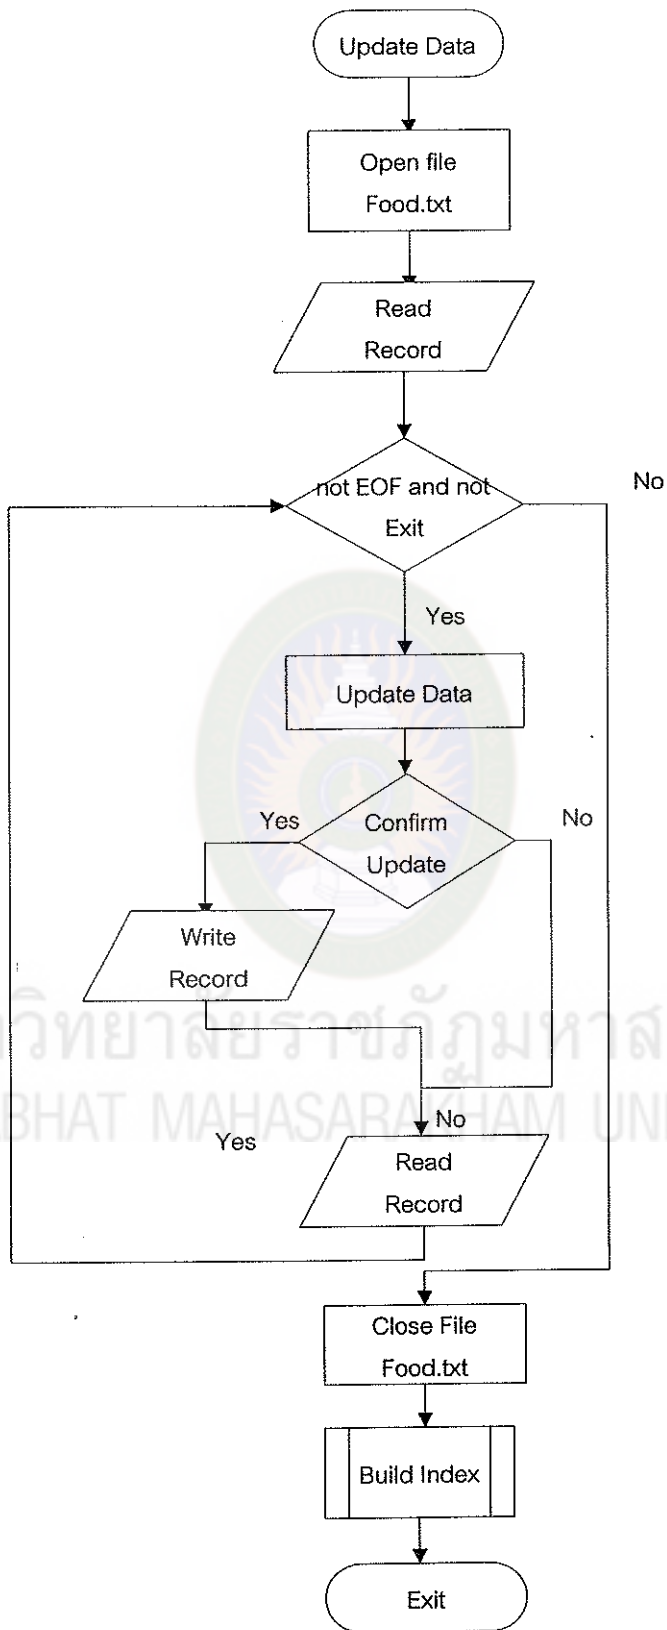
Update Data

Open file Food.txt

Read Record

not EOF and not Exit

No

Yes

Update Data

Yes

Confirm Update

No

Write Record

วิทยาลัยราชภัฏมหาส

BHAT MAHASARAKHAM UNI

No

Yes

Read Record

Close File Food.txt

Build Index

Exit